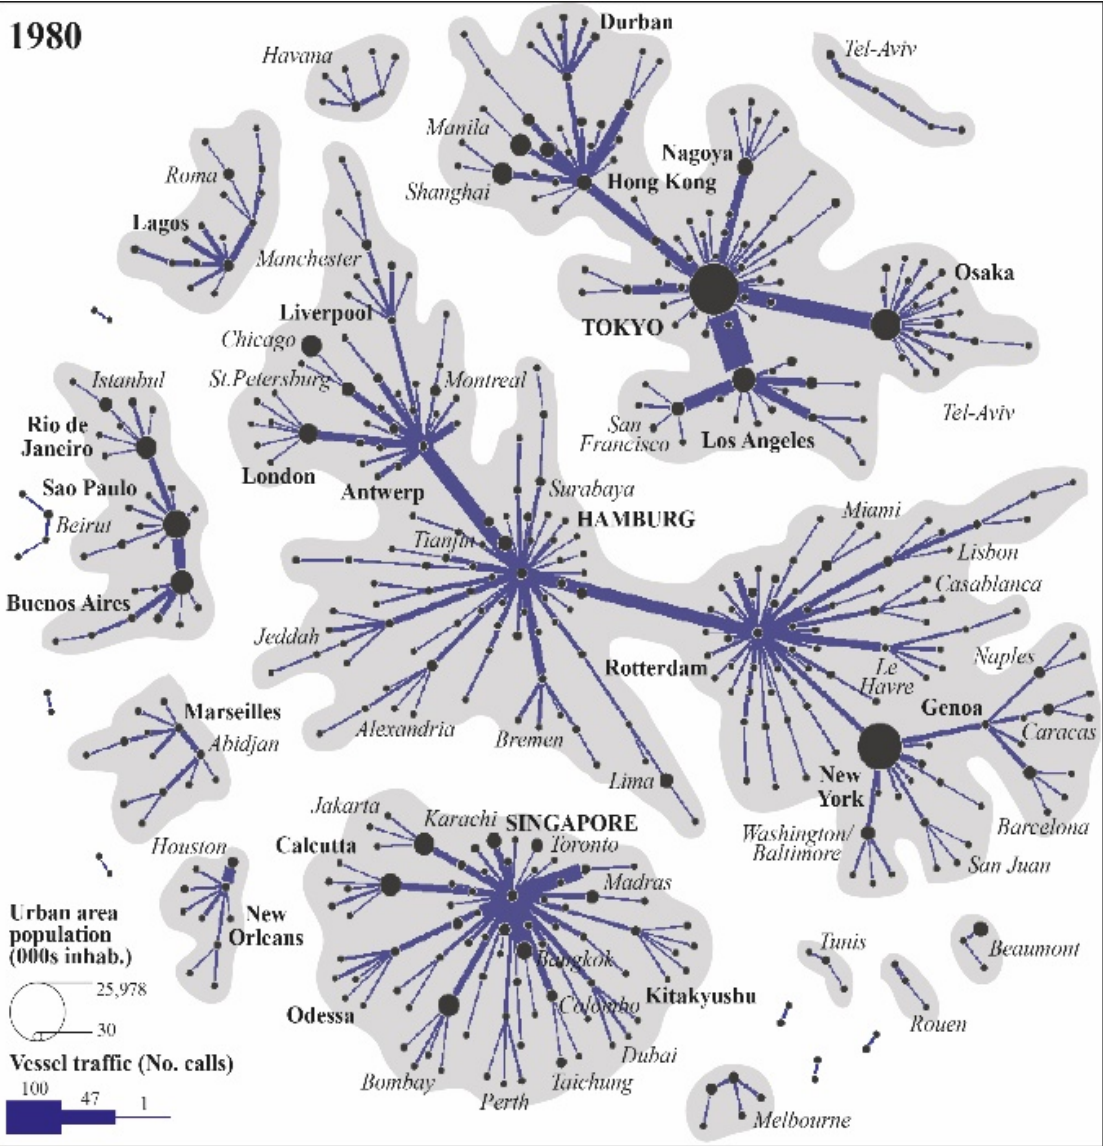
1980

Havana

Durban

Tel-Aviv

Manila

Nagoya

Shanghai

Hong Kong

Roma

Lagos

Manchester

Osaka

Liverpool

TOKYO

Chicago

St.Petersburg

Montreal

Istanbul

Tel-Aviv

San Francisco

Los Angeles

Rio de Janeiro

London

Antwerp

Sao Paulo

Surabaya

Beirut

HAMBURG

Tianjin

Miami

Lisbon

Casablanca

Buenos Aires

Jeddah

Rotterdam

Le Havre

Naples

Marseilles

Genoa

Abidjan

Alexandria

Bremen

Caracas

Lima

New York

Jakarta

Karachi

SINGAPORE

Washington/ Baltimore

Barcelona

Houston

Calcutta

Toronto

San Juan

Madras

New Orleans

Urban area population (000s inhab.)

Tunis

Beaumont

Bangkok

25,978

Kitakyushu

30

Colombo

Odessa

Rouen

Dubai

Vessel traffic (No. calls)

Bombay

Taichung

100

47

1

Perth

Melbourne